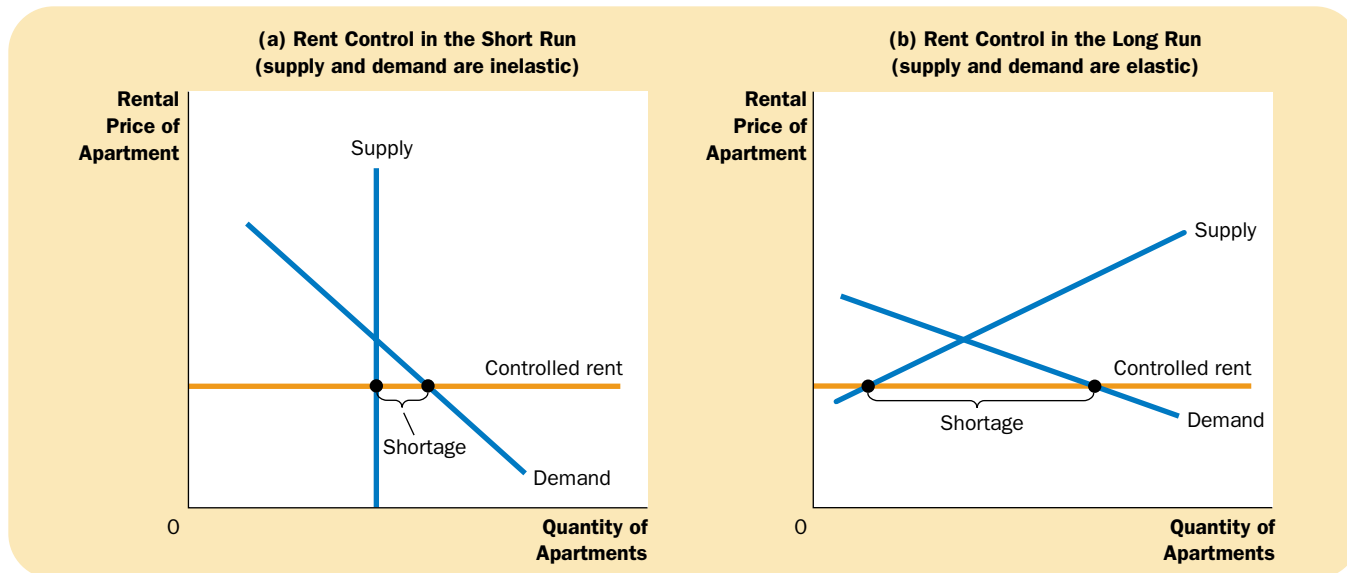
(a) Rent Control in the Short Run
(supply and demand are inelastic)

Rental Price of Apartment

Supply

Controlled rent

Shortage

Demand

0

Quantity of Apartments

(b) Rent Control in the Long Run
(supply and demand are elastic)

Rental Price of Apartment

Supply

Controlled rent

Shortage

Demand

0

Quantity of Apartments